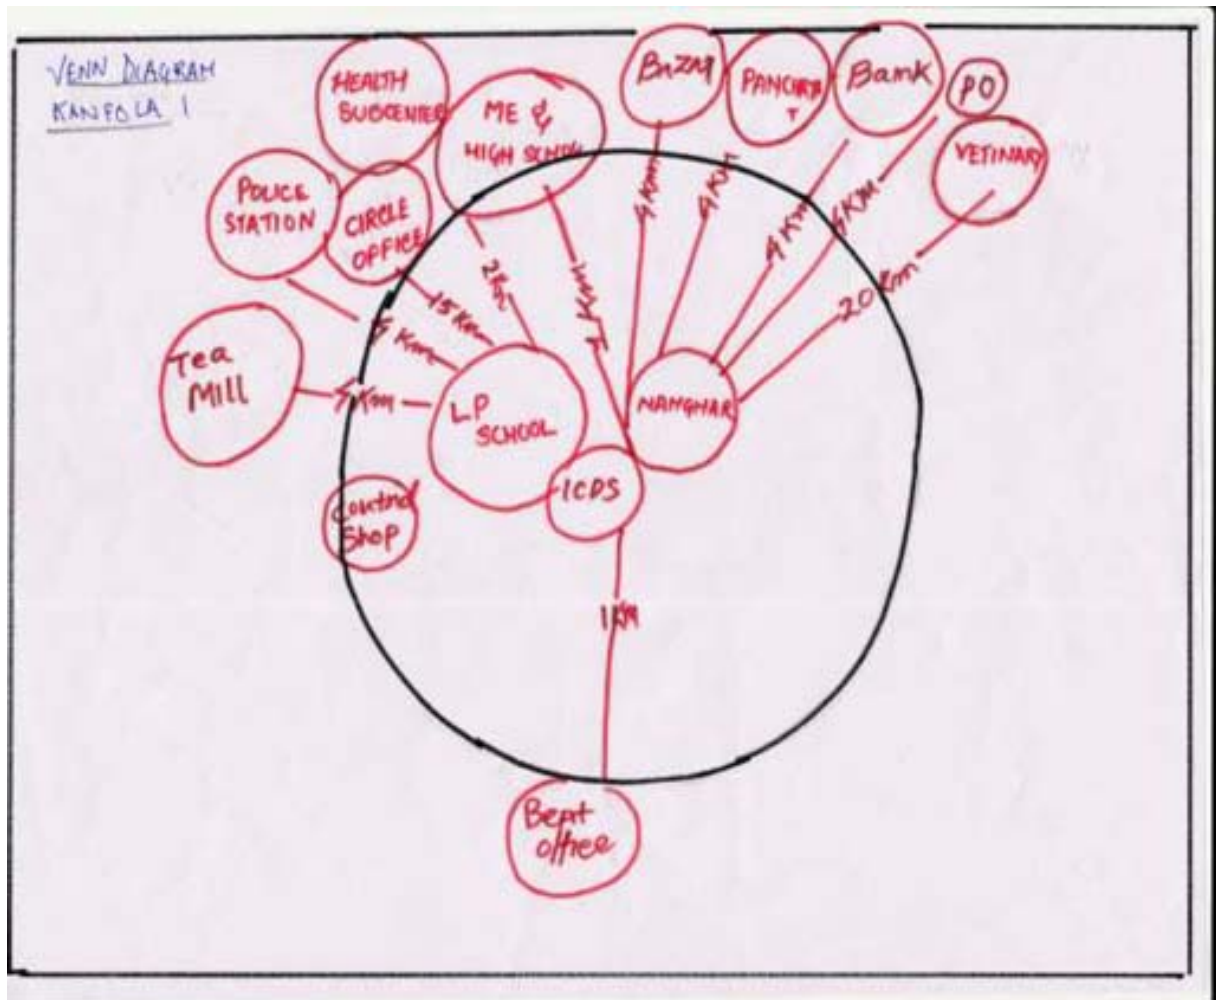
VENN DIAGRAM
KANFOLA I

HEALTH SUBCENTER

ME & HIGH SCHOOL

BAZAR

PANCHAYAT

Bank

PO

VETINARY

POLICE STATION

CIRCLE OFFICE

Tea Mill

LP SCHOOL

NAMGHAR

ICDS

Control Shop

Beat office

15 Km
5 Km
5 Km
2 Km
1 Km
4 Km
4 Km
4 Km
6 Km
20 Km
1 Km